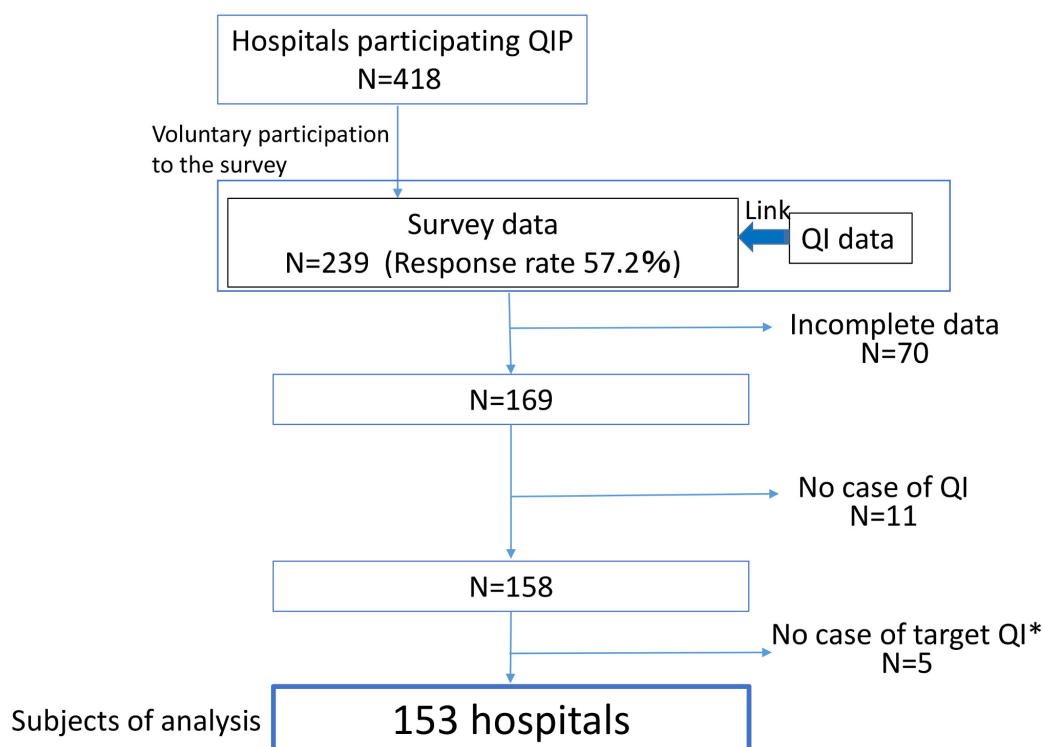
Hospitals participating QIP
N=418

Voluntary participation to the survey

Survey data
N=239 (Response rate 57.2%)

Link

QI data

Incomplete data
N=70

N=169

No case of QI
N=11

N=158

No case of target QI*
N=5

Subjects of analysis

153 hospitals